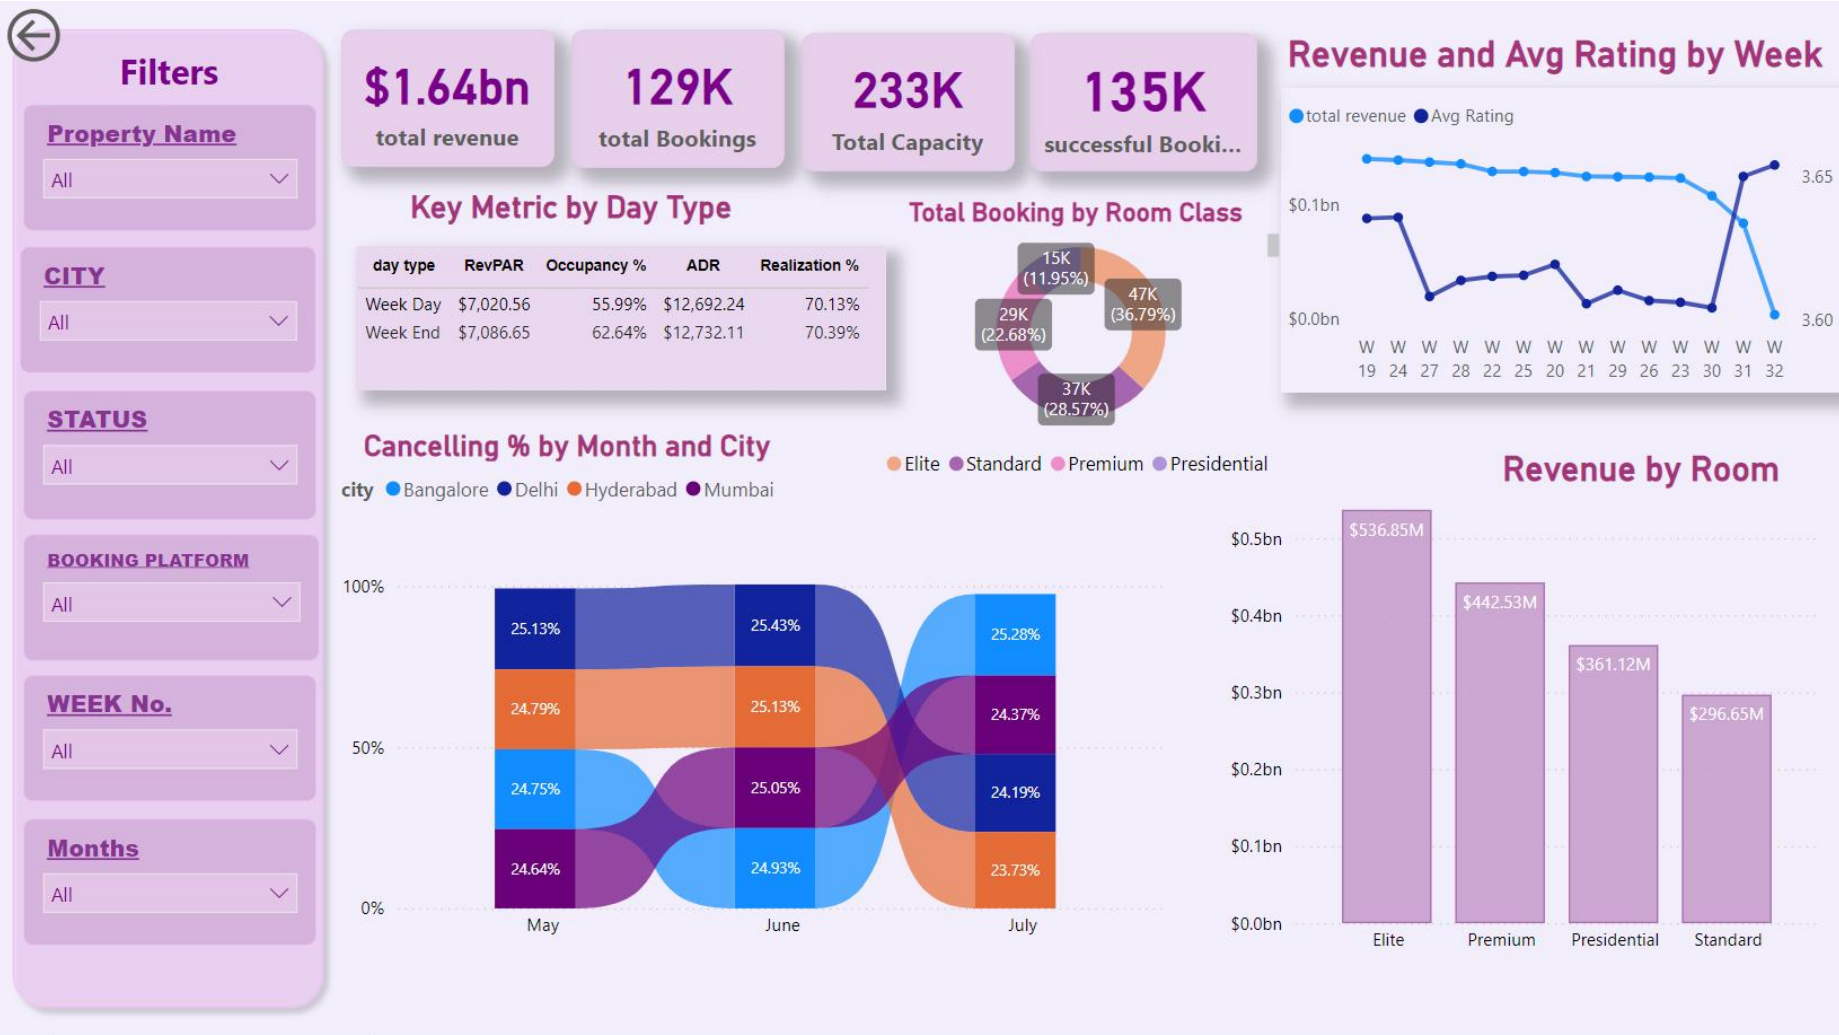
Filters

Property Name
All

CITY
All

STATUS
All

BOOKING PLATFORM
All

WEEK No.
All

Months
All

$1.64bn
total revenue

129K
total Bookings

233K
Total Capacity

135K
successful Booki...

Revenue and Avg Rating by Week

total revenue Avg Rating

$0.1bn
$0.0bn
3.65
3.60

W 19 W 24 W 27 W 28 W 22 W 25 W 20 W 21 W 29 W 26 W 23 W 30 W 31 W 32

Key Metric by Day Type

| day type | RevPAR | Occupancy % | ADR | Realization % |
|---|---|---|---|---|
| Week Day | $7,020.56 | 55.99% | $12,692.24 | 70.13% |
| Week End | $7,086.65 | 62.64% | $12,732.11 | 70.39% |

Total Booking by Room Class

15K (11.95%)
47K (36.79%)
29K (22.68%)
37K (28.57%)

Elite Standard Premium Presidential

Cancelling % by Month and City

city Bangalore Delhi Hyderabad Mumbai

100%
50%
0%

25.13%
24.79%
24.75%
24.64%
25.43%
25.13%
25.05%
24.93%
25.28%
24.37%
24.19%
23.73%

May June July

Revenue by Room

$0.5bn
$0.4bn
$0.3bn
$0.2bn
$0.1bn
$0.0bn

$536.85M
$442.53M
$361.12M
$296.65M

Elite Premium Presidential Standard